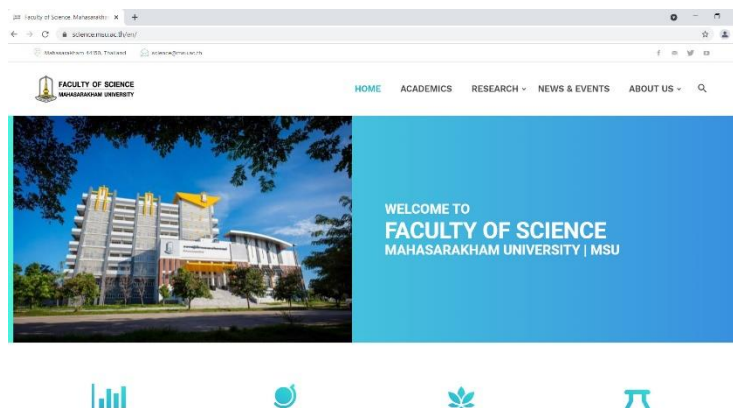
Faculty of Science, Mahasarakh ×
+
science.msu.ac.th/en/
Mahasarakham 44150, Thailand
science@msu.ac.th
FACULTY OF SCIENCE
MAHASARAKHAM UNIVERSITY
HOME
ACADEMICS
RESEARCH
NEWS & EVENTS
ABOUT US
WELCOME TO
FACULTY OF SCIENCE
MAHASARAKHAM UNIVERSITY | MSU